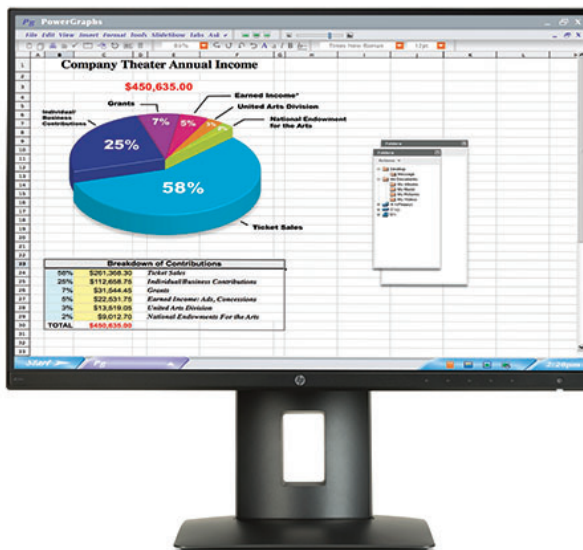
PowerGraphs

File Edit View Insert Format Tools SlideShow Tabs Ask

Times New Roman 12pt

Company Theater Annual Income

$450,635.00

Grants

Earned Income*

United Arts Division

National Endowment for the Arts

Individual/ Business Contributions

7%

5%

3%

2%

25%

58%

Ticket Sales

Folders

Breakdown of Contributions

| | | |
|---|---|---|
| 58% | $261,368.30 | Ticket Sales |
| 25% | $112,658.75 | Individual/Business Contributions |
| 7% | $31,544.45 | Grants |
| 5% | $22,531.75 | Earned Income: Ads, Concessions |
| 3% | $13,519.05 | United Arts Division |
| 2% | $9,012.70 | National Endowments For the Arts |
| TOTAL | $450,635.00 | |

Start

2:26pm

hp